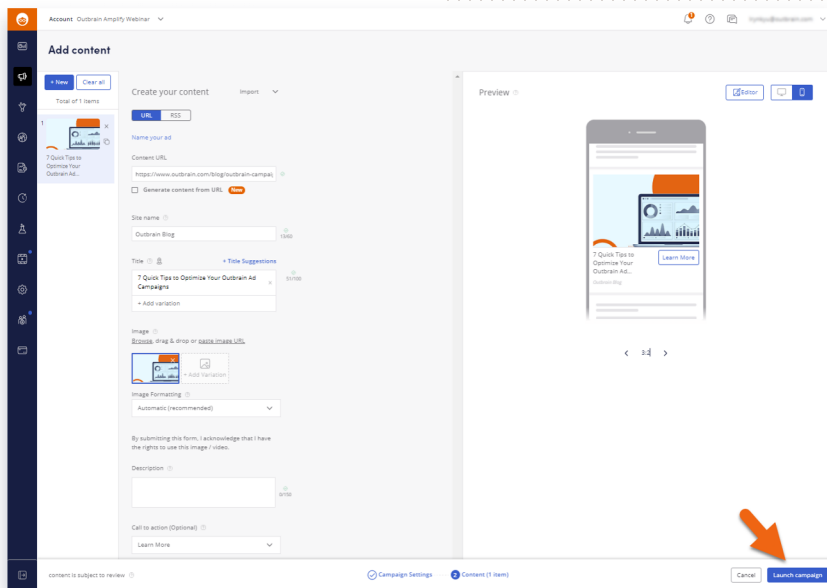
Account Outbrain Amplify Webinar

Add content

+ New Clear all

Total of 1 items

1

7 Quick Tips to Optimize Your Outbrain Ad...

Create your content Import

URL RSS

Name your ad

Content URL

https://www.outbrain.com/blog/outbrain-campai

Generate content from URL New

Site name

Outbrain Blog

13/60

Title

+ Title Suggestions

7 Quick Tips to Optimize Your Outbrain Ad Campaigns

51/100

+ Add variation

Image

Browse, drag & drop or paste image URL

+ Add Variation

Image Formatting

Automatic (recommended)

By submitting this form, I acknowledge that I have the rights to use this image / video.

Description

0/150

Call to action (Optional)

Learn More

Preview

Editor

7 Quick Tips to Optimize Your Outbrain Ad...

Outbrain Blog

Learn More

1/1

content is subject to review

Campaign Settings

2 Content (1 item)

Cancel

Launch campaign